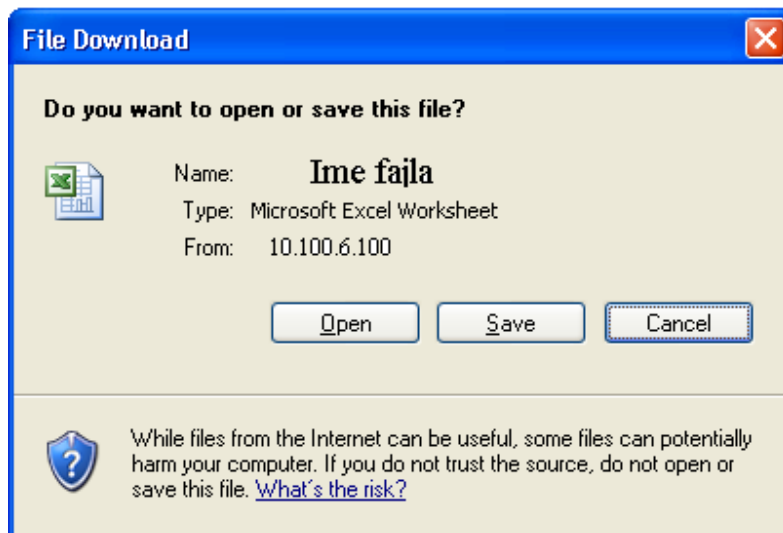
File Download

Do you want to open or save this file?

Name: Ime fajla

Type: Microsoft Excel Worksheet

From: 10.100.6.100

Open Save Cancel

While files from the Internet can be useful, some files can potentially harm your computer. If you do not trust the source, do not open or save this file. What's the risk?